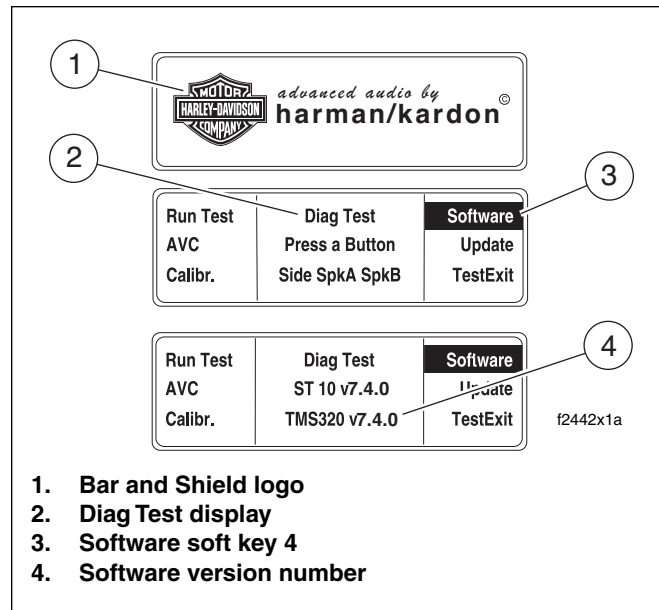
1

MOTOR
HARLEY-DAVIDSON
COMPANY

advanced audio by
harman/kardon ©

2

3

Run Test
AVC
Calibr.

Diag Test
Press a Button
Side SpkA SpkB

Software
Update
TestExit

4

Run Test
AVC
Calibr.

Diag Test
ST 10 v7.4.0
TMS320 v7.4.0

Software
Update
TestExit

f2442x1a

1. Bar and Shield logo
2. Diag Test display
3. Software soft key 4
4. Software version number